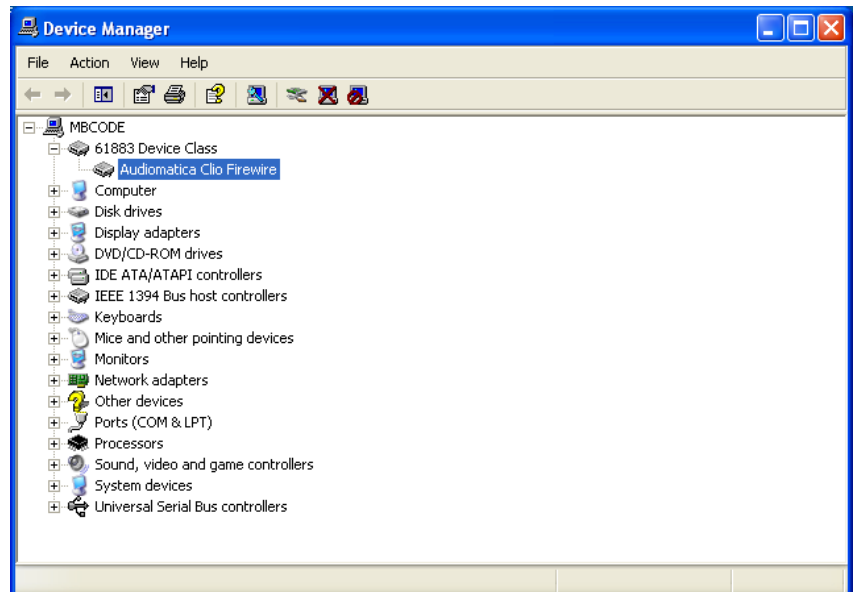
Device Manager

File Action View Help

MBCODE
61883 Device Class
Audiomatica Clio Firewire
Computer
Disk drives
Display adapters
DVD/CD-ROM drives
IDE ATA/ATAPI controllers
IEEE 1394 Bus host controllers
Keyboards
Mice and other pointing devices
Monitors
Network adapters
Other devices
Ports (COM & LPT)
Processors
Sound, video and game controllers
System devices
Universal Serial Bus controllers